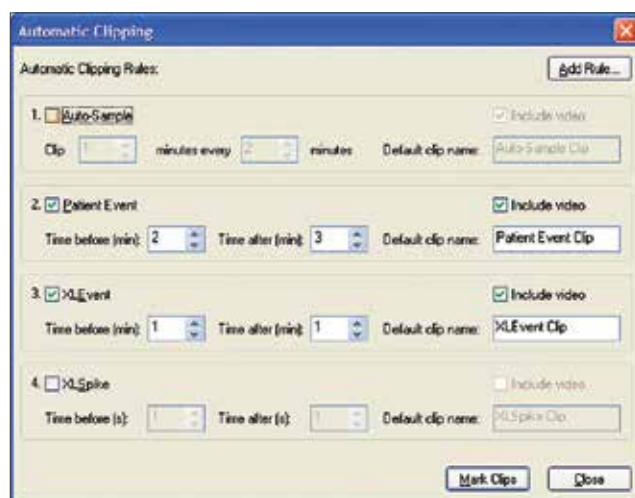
Automatic Clipping

Automatic Clipping Rules:

Add Rule...

1. Auto-Sample

Include video

Clip 1 minutes every 2 minutes Default clip name: Auto-Sample Clip

2. Patient Event

Include video

Time before (min): 2 Time after (min): 3 Default clip name: Patient Event Clip

3. XLEvent

Include video

Time before (min): 1 Time after (min): 1 Default clip name: XLEvent Clip

4. XLSpike

Include video

Time before (s): 1 Time after (s): 1 Default clip name: XLSpike Clip

Mark Clips

Close